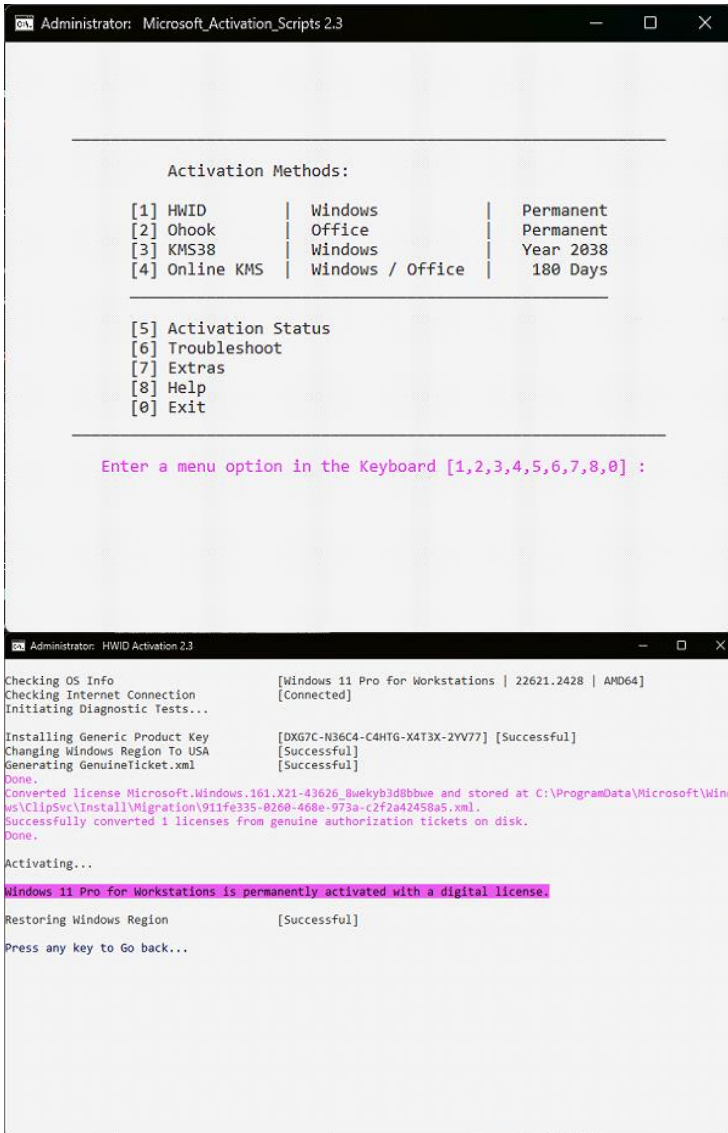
Administrator: Microsoft_Activation_Scripts 2.3

Activation Methods:

[1] HWID | Windows | Permanent
[2] Ohook | Office | Permanent
[3] KMS38 | Windows | Year 2038
[4] Online KMS | Windows / Office | 180 Days

[5] Activation Status
[6] Troubleshoot
[7] Extras
[8] Help
[0] Exit

Enter a menu option in the Keyboard [1,2,3,4,5,6,7,8,0] :

Administrator: HWID Activation 2.3

Checking OS Info [Windows 11 Pro for Workstations | 22621.2428 | AMD64]
Checking Internet Connection [Connected]
Initiating Diagnostic Tests...

Installing Generic Product Key [DXG7C-N36C4-C4HTG-X4T3X-2YV77] [Successful]
Changing Windows Region To USA [Successful]
Generating GenuineTicket.xml [Successful]
Done.
Converted license Microsoft.Windows.161.X21-43626_8wekyb3d8bbwe and stored at C:\ProgramData\Microsoft\Windows\ClipSvc\Install\Migration\911fe335-0260-468e-973a-c2f2a42458a5.xml.
Successfully converted 1 licenses from genuine authorization tickets on disk.
Done.

Activating...

Windows 11 Pro for Workstations is permanently activated with a digital license.

Restoring Windows Region [Successful]

Press any key to Go back...